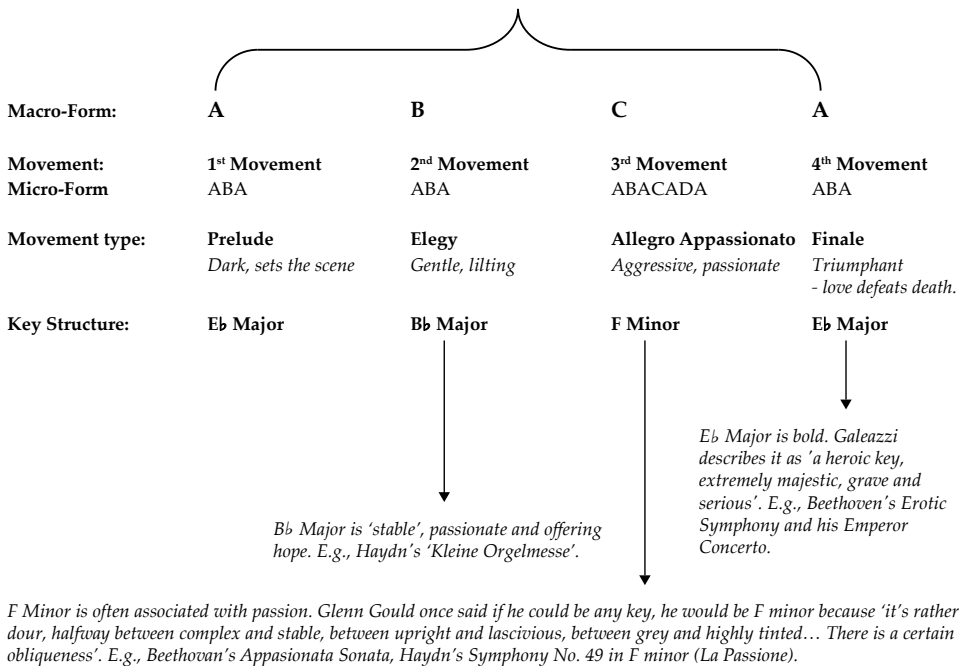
| | | | | |
|---|---|---|---|---|
| **Macro-Form:** | **A** | **B** | **C** | **A** |
| **Movement:** | **1$^{st}$ Movement** | **2$^{nd}$ Movement** | **3$^{rd}$ Movement** | **4$^{th}$ Movement** |
| **Micro-Form** | ABA | ABA | ABACADA | ABA |
| **Movement type:** | **Prelude** *Dark, sets the scene* | **Elegy** *Gentle, lilting* | **Allegro Appassionato** *Aggressive, passionate* | **Finale** *Triumphant - love defeats death.* |
| **Key Structure:** | **E♭ Major** | **B♭ Major** | **F Minor** | **E♭ Major** |

*E♭ Major is bold. Galeazzi describes it as 'a heroic key, extremely majestic, grave and serious'. E.g., Beethoven's Erotic Symphony and his Emperor Concerto.*

*B♭ Major is 'stable', passionate and offering hope. E.g., Haydn's 'Kleine Orgelmesse'.*

*F Minor is often associated with passion. Glenn Gould once said if he could be any key, he would be F minor because 'it's rather dour, halfway between complex and stable, between upright and lascivious, between grey and highly tinted… There is a certain obliqueness'. E.g., Beethovan's Appasionata Sonata, Haydn's Symphony No. 49 in F minor (La Passione).*